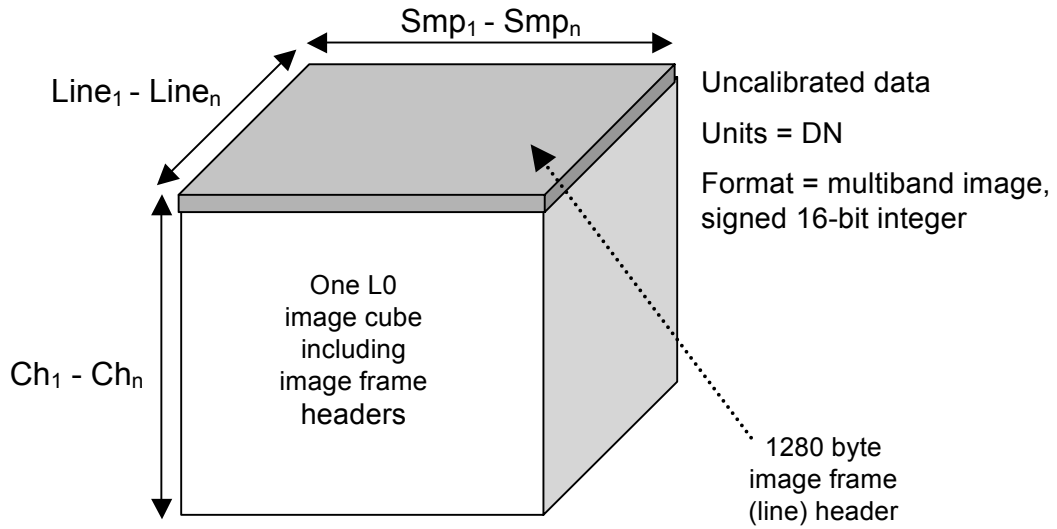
Smp$_1$ - Smp$_n$

Line$_1$ - Line$_n$

Uncalibrated data

Units = DN

Format = multiband image, signed 16-bit integer

One L0 image cube including image frame headers

Ch$_1$ - Ch$_n$

1280 byte image frame (line) header